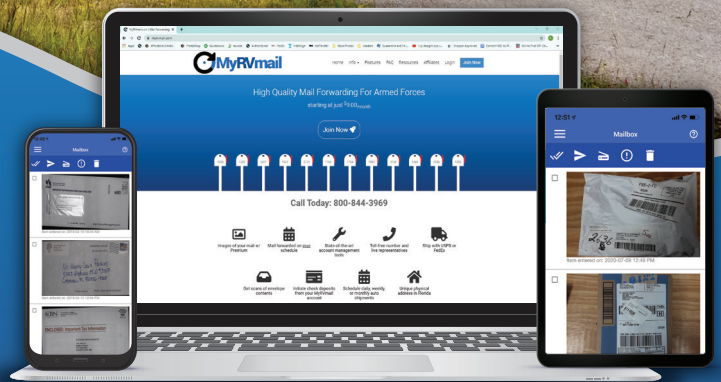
MyRVmail

Home Info Features FAQ Resources Affiliates Login Join Now

High Quality Mail Forwarding For Armed Forces

starting at just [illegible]

Join Now

Call Today: 800-844-3969

Images of your mail or Premium

Mail forwarded on your schedule

State-of-the-art account management tools

Toll-free number and live representatives

Ship with USPS or FedEx

Get scans of envelope contents

Initiate check deposits from your MyRVmail account

Schedule daily, weekly, or monthly auto shipments

Unique physical address in Florida

Mailbox

Item arrived on: 2019-02-10 10:20 AM

Item arrived on: 2019-02-10 12:55 PM

ENCLOSED: Important Tax Information

12:51

Mailbox

Item arrived on: 2020-07-03 12:48 PM